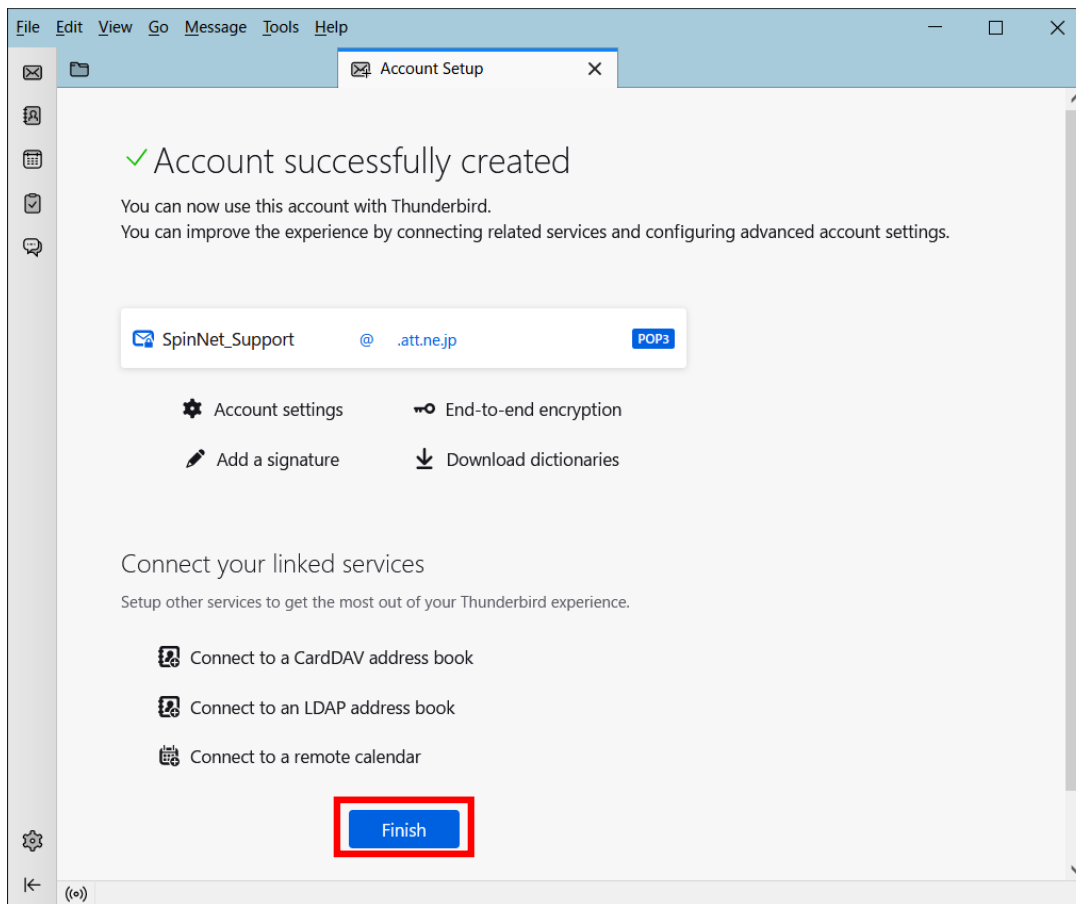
File Edit View Go Message Tools Help

Account Setup

✓ Account successfully created

You can now use this account with Thunderbird.
You can improve the experience by connecting related services and configuring advanced account settings.

SpinNet_Support @ .att.ne.jp POP3

Account settings
End-to-end encryption
Add a signature
Download dictionaries

Connect your linked services

Setup other services to get the most out of your Thunderbird experience.

Connect to a CardDAV address book
Connect to an LDAP address book
Connect to a remote calendar

Finish